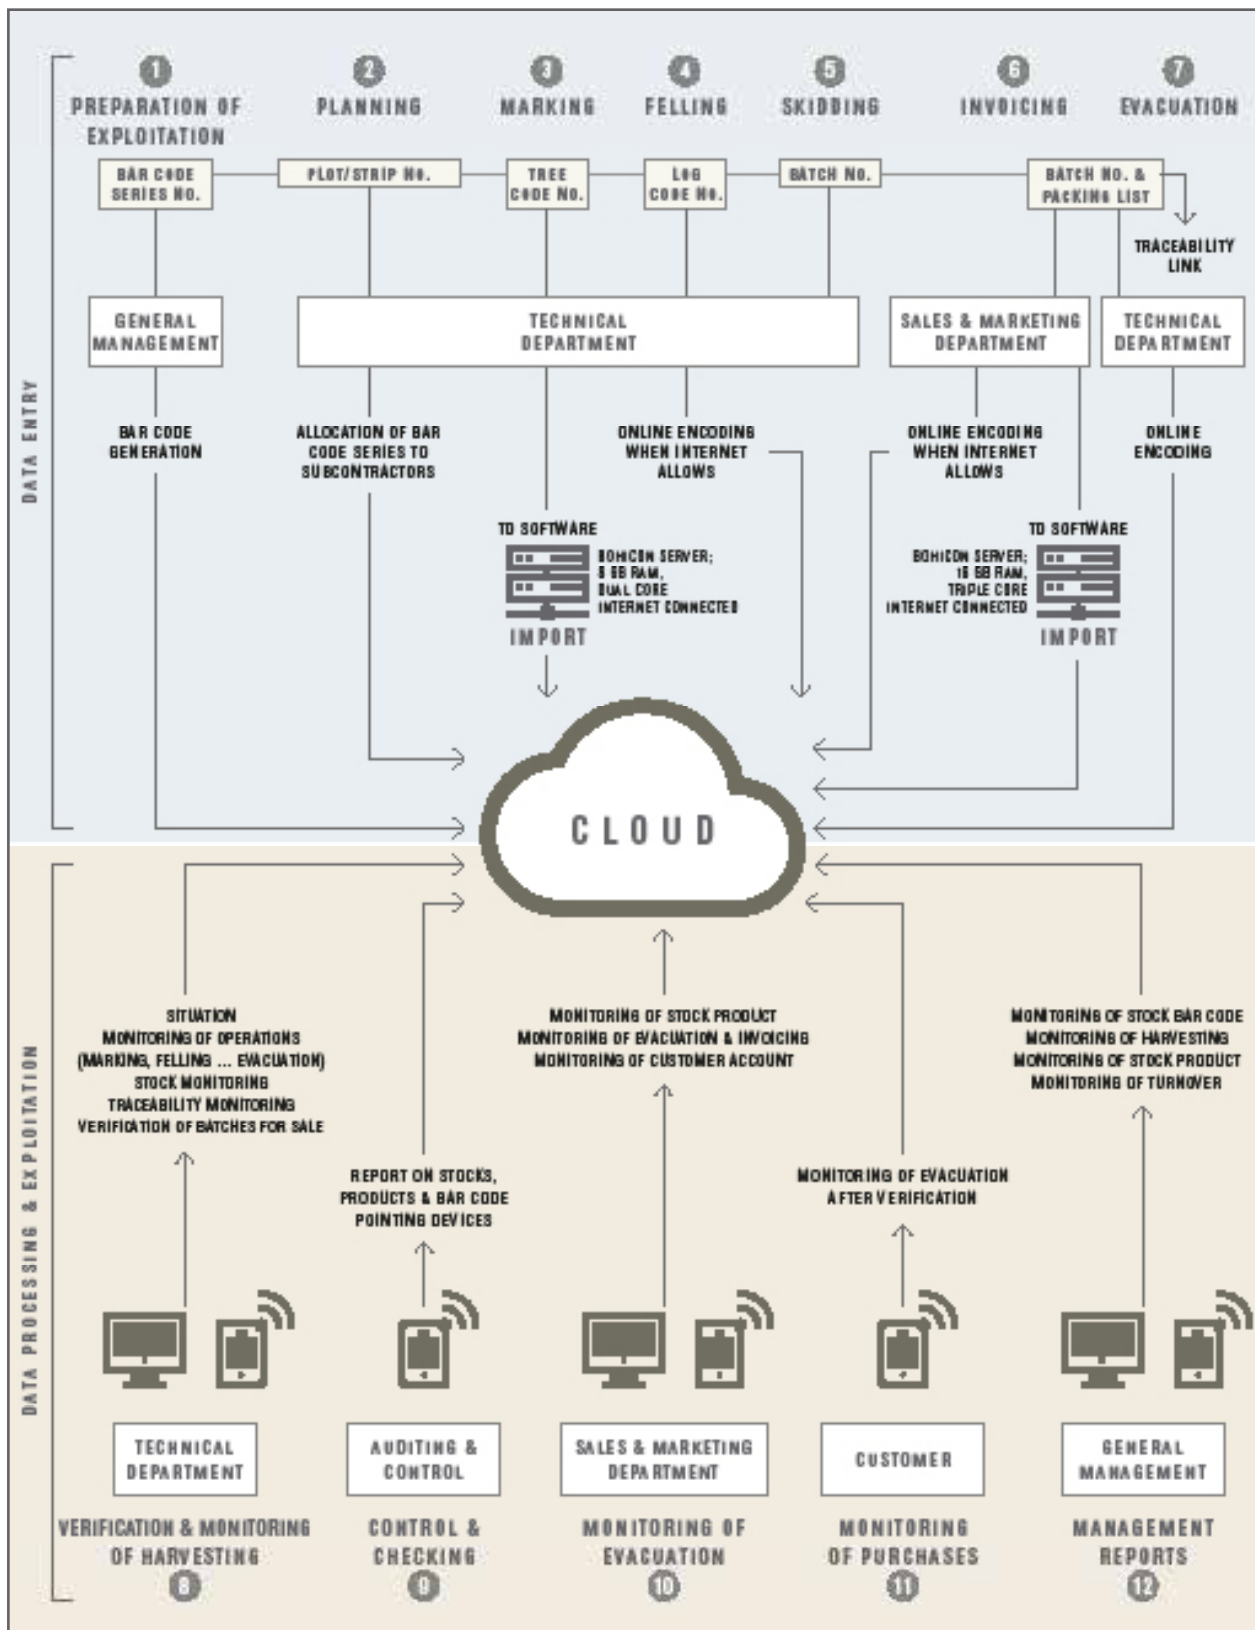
DATA ENTRY

1 PREPARATION OF EXPLOITATION
2 PLANNING
3 MARKING
4 FELLING
5 SKIDDING
6 INVOICING
7 EVACUATION

BAR CODE SERIES No.
PLOT/STRIP No.
TREE CODE No.
LOG CODE No.
BATCH No.
BATCH No. & PACKING LIST

TRACEABILITY LINK

GENERAL MANAGEMENT
TECHNICAL DEPARTMENT
SALES & MARKETING DEPARTMENT
TECHNICAL DEPARTMENT

BAR CODE GENERATION
ALLOCATION OF BAR CODE SERIES TO SUBCONTRACTORS
ONLINE ENCODING WHEN INTERNET ALLOWS
ONLINE ENCODING WHEN INTERNET ALLOWS
ONLINE ENCODING

TO SOFTWARE
BOHICON SERVER; 8 GB RAM, DUAL CORE INTERNET CONNECTED
IMPORT

TO SOFTWARE
BOHICON SERVER; 16 GB RAM, TRIPLE CORE INTERNET CONNECTED
IMPORT

CLOUD

DATA PROCESSING & EXPLOITATION

SITUATION
MONITORING OF OPERATIONS (MARKING, FELLING ... EVACUATION)
STOCK MONITORING
TRACEABILITY MONITORING
VERIFICATION OF BATCHES FOR SALE

REPORT ON STOCKS, PRODUCTS & BAR CODE POINTING DEVICES

MONITORING OF STOCK PRODUCT
MONITORING OF EVACUATION & INVOICING
MONITORING OF CUSTOMER ACCOUNT

MONITORING OF EVACUATION AFTER VERIFICATION

MONITORING OF STOCK BAR CODE
MONITORING OF HARVESTING
MONITORING OF STOCK PRODUCT
MONITORING OF TURNOVER

TECHNICAL DEPARTMENT
AUDITING & CONTROL
SALES & MARKETING DEPARTMENT
CUSTOMER
GENERAL MANAGEMENT

VERIFICATION & MONITORING OF HARVESTING 8
CONTROL & CHECKING 9
MONITORING OF EVACUATION 10
MONITORING OF PURCHASES 11
MANAGEMENT REPORTS 12